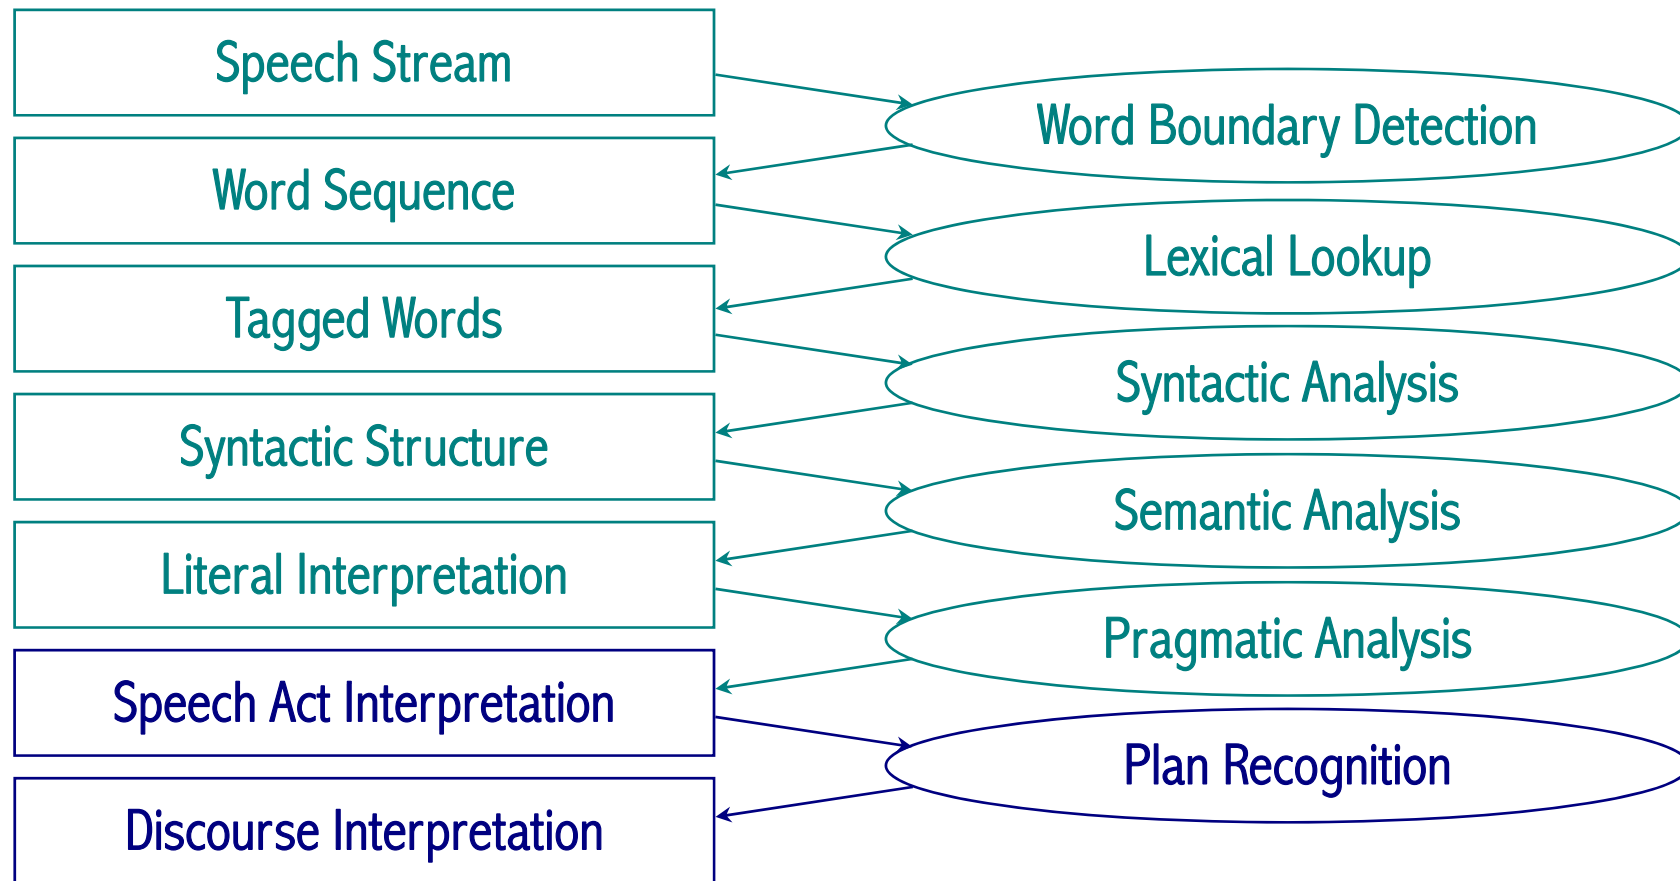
Speech Stream

Word Boundary Detection

Word Sequence

Lexical Lookup

Tagged Words

Syntactic Analysis

Syntactic Structure

Semantic Analysis

Literal Interpretation

Pragmatic Analysis

Speech Act Interpretation

Plan Recognition

Discourse Interpretation